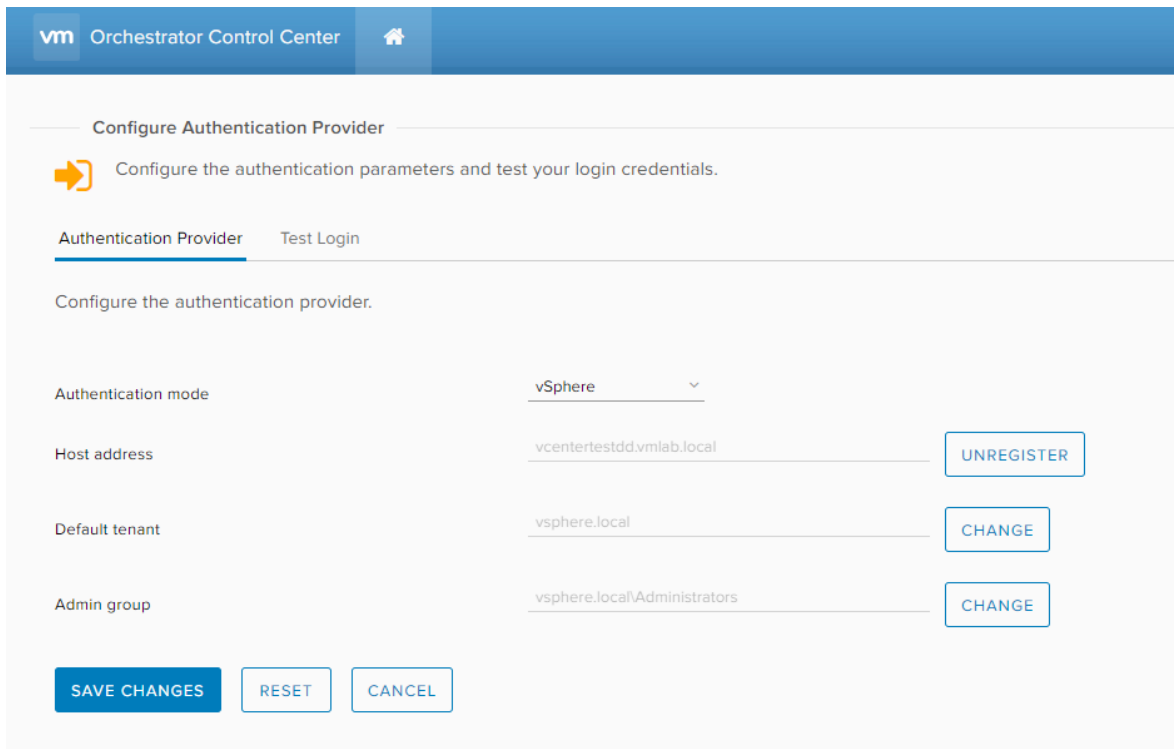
vm Orchestrator Control Center

Configure Authentication Provider

Configure the authentication parameters and test your login credentials.

Authentication Provider
Test Login

Configure the authentication provider.

Authentication mode
vSphere

Host address
vcentertestdd.vmlab.local
UNREGISTER

Default tenant
vsphere.local
CHANGE

Admin group
vsphere.local\Administrators
CHANGE

SAVE CHANGES
RESET
CANCEL